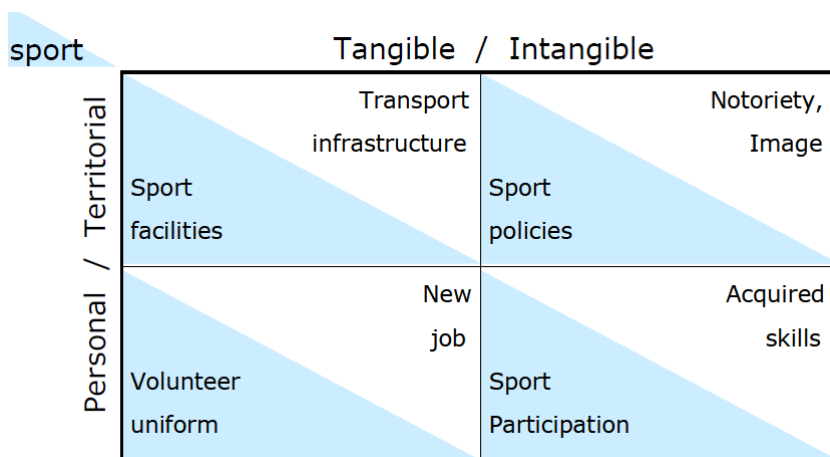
sport

Tangible / Intangible

Personal / Territorial

| | Tangible | Intangible |
|---|---|---|
| Territorial | Transport infrastructure<br>Sport facilities | Notoriety, Image<br>Sport policies |
| Personal | New job<br>Volunteer uniform | Acquired skills<br>Sport Participation |